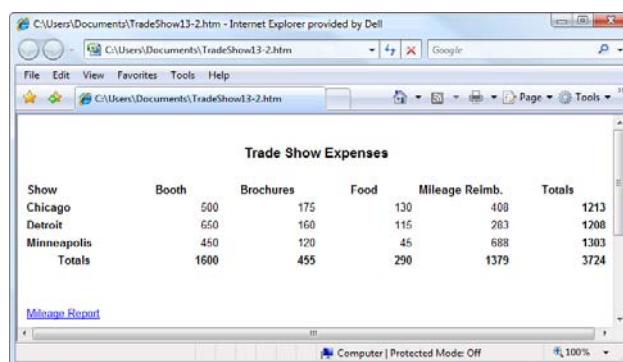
C:\Users\Documents\TradeShow13-2.htm - Internet Explorer provided by Dell

C:\Users\Documents\TradeShow13-2.htm

Google

File Edit View Favorites Tools Help

C:\Users\Documents\TradeShow13-2.htm

Page ▾ Tools ▾

Trade Show Expenses

| Show | Booth | Brochures | Food | Mileage Reimb. | Totals |
|---|---|---|---|---|---|
| Chicago | 500 | 175 | 130 | 408 | 1213 |
| Detroit | 650 | 160 | 115 | 283 | 1208 |
| Minneapolis | 450 | 120 | 45 | 688 | 1303 |
| Totals | 1600 | 455 | 290 | 1379 | 3724 |

Mileage Report

Computer | Protected Mode: Off

100%